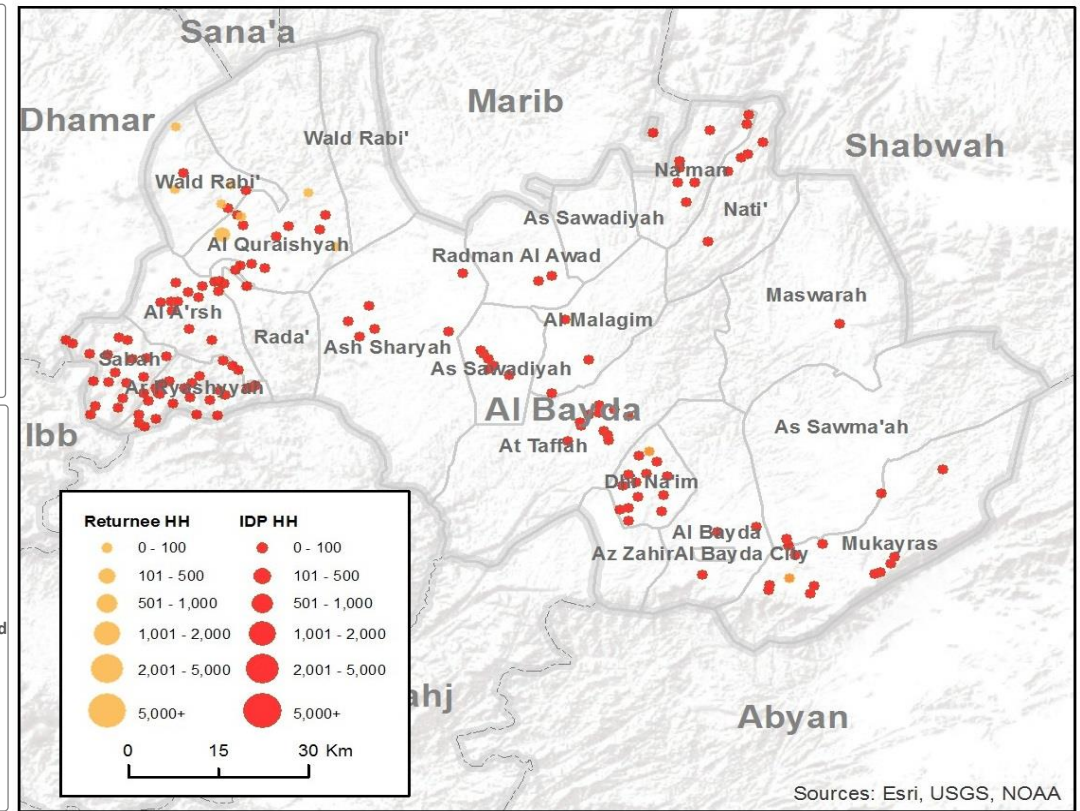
Sana'a

Dhamar

Marib

Shabwah

Wald Rabi'

Wald Rabi'

Na'man

Nati'

As Sawadiyah

Al Quraishyah

Radman Al Awad

Maswarah

Al A'rsh

Rada'

Al Malagim

Ash Sharyah

Sabah

Ar Ryashyyah

As Sawadiyah

Al Bayda

Ibb

At Taffah

As Sawma'ah

Dhi Na'im

Al Bayda

Az Zahir

Al Bayda City

Mukayras

ahj

Abyan

| Returnee HH | IDP HH |
|---|---|
| 0 - 100 | 0 - 100 |
| 101 - 500 | 101 - 500 |
| 501 - 1,000 | 501 - 1,000 |
| 1,001 - 2,000 | 1,001 - 2,000 |
| 2,001 - 5,000 | 2,001 - 5,000 |
| 5,000+ | 5,000+ |

0 15 30 Km

Sources: Esri, USGS, NOAA

d